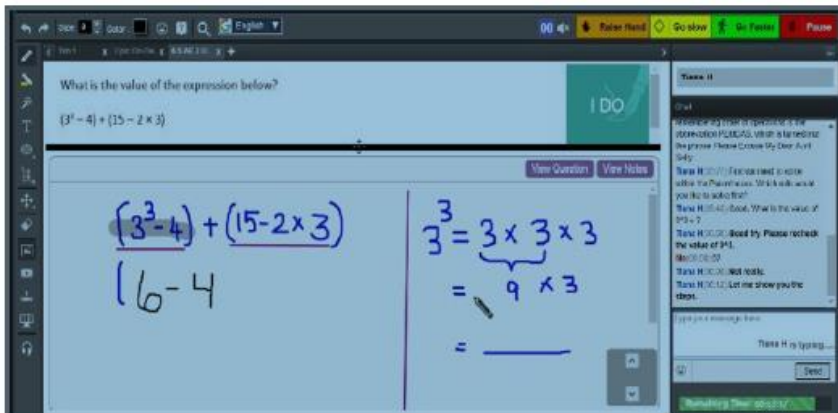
Size Color English

Raise Hand Go slow Go faster Pause

What is the value of the expression below?

$(3^3 - 4) + (15 - 2 \times 3)$

I DO

View Question View Notes

$(3^3-4) + (15-2\times3)$

$(6-4$

$3^3 = 3 \times 3 \times 3$

$= 9 \times 3$

$=$ ______

Tiana H

Chat

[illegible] order of operations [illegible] PEMDAS, which is turned into the phrase Please Excuse My Dear Aunt Sally.

Tiana H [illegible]: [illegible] need to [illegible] within the Parentheses. Which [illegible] would you like to solve first?

Tiana H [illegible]: Good. What is the value of $3^3 - 7$

Tiana H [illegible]: Good try. Please recheck the value of $3^3$.

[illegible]: 27

Tiana H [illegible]: Not really.

Tiana H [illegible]: Let me show you the steps.

Type your message here

Tiana H is typing...

Send

Remaining Time: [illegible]